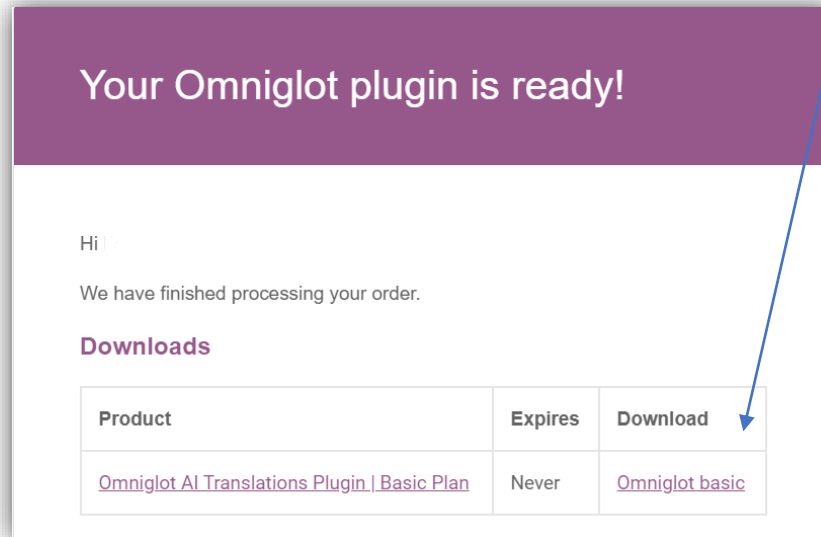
Your Omniglot plugin is ready!

Hi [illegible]

We have finished processing your order.

Downloads

| Product | Expires | Download |
|---|---|---|
| Omniglot AI Translations Plugin \| Basic Plan | Never | Omniglot basic |